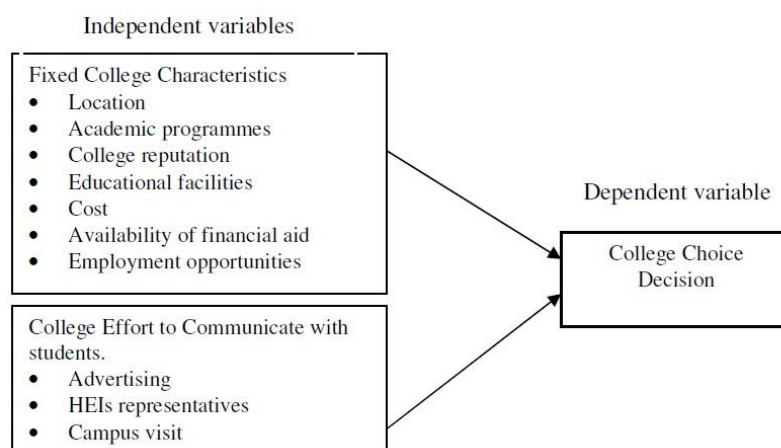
Independent variables

Fixed College Characteristics
- Location
- Academic programmes
- College reputation
- Educational facilities
- Cost
- Availability of financial aid
- Employment opportunities

Dependent variable

College Choice Decision

College Effort to Communicate with students.
- Advertising
- HEIs representatives
- Campus visit